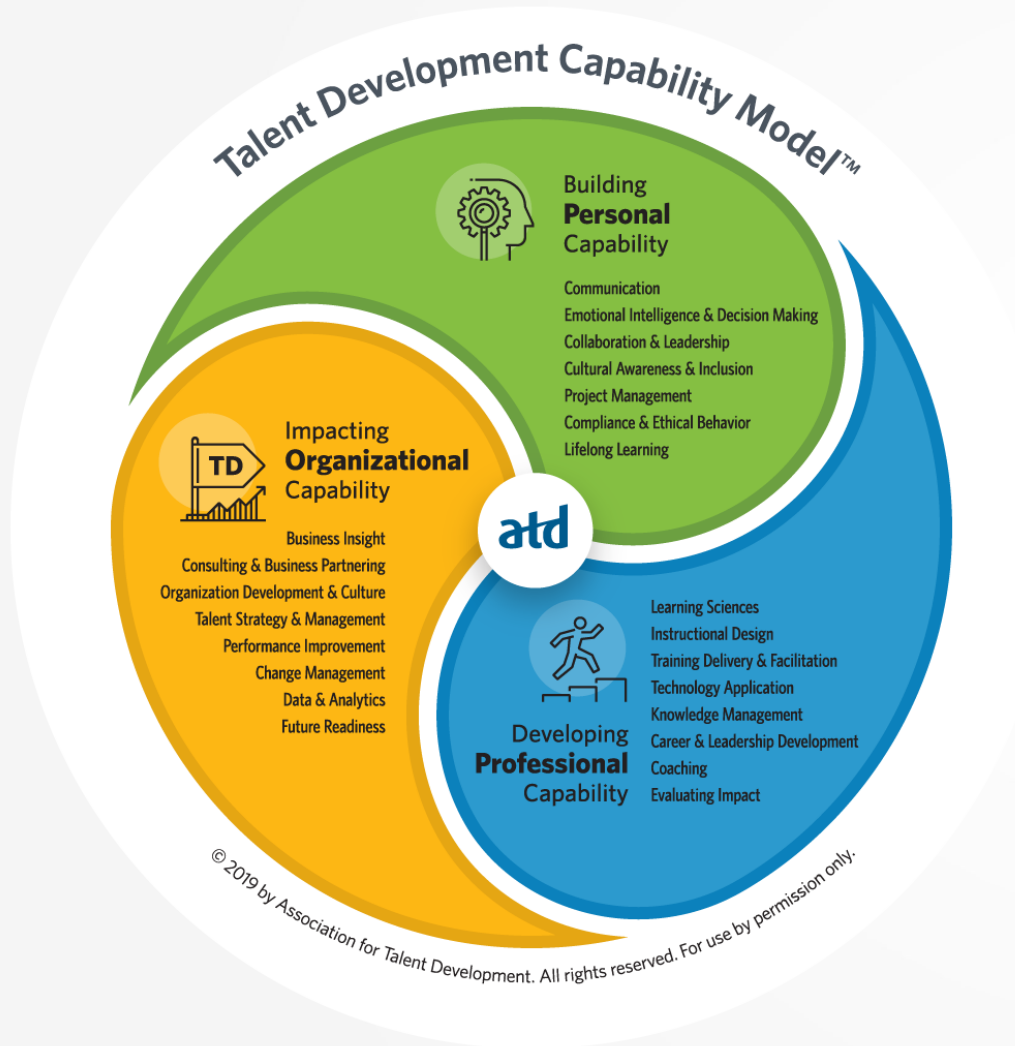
Talent Development Capability Model™

Building
Personal
Capability

Communication
Emotional Intelligence & Decision Making
Collaboration & Leadership
Cultural Awareness & Inclusion
Project Management
Compliance & Ethical Behavior
Lifelong Learning

TD

Impacting
Organizational
Capability

Business Insight
Consulting & Business Partnering
Organization Development & Culture
Talent Strategy & Management
Performance Improvement
Change Management
Data & Analytics
Future Readiness

atd

Learning Sciences
Instructional Design
Training Delivery & Facilitation
Technology Application
Knowledge Management
Career & Leadership Development
Coaching
Evaluating Impact

Developing
Professional
Capability

© 2019 by Association for Talent Development. All rights reserved. For use by permission only.